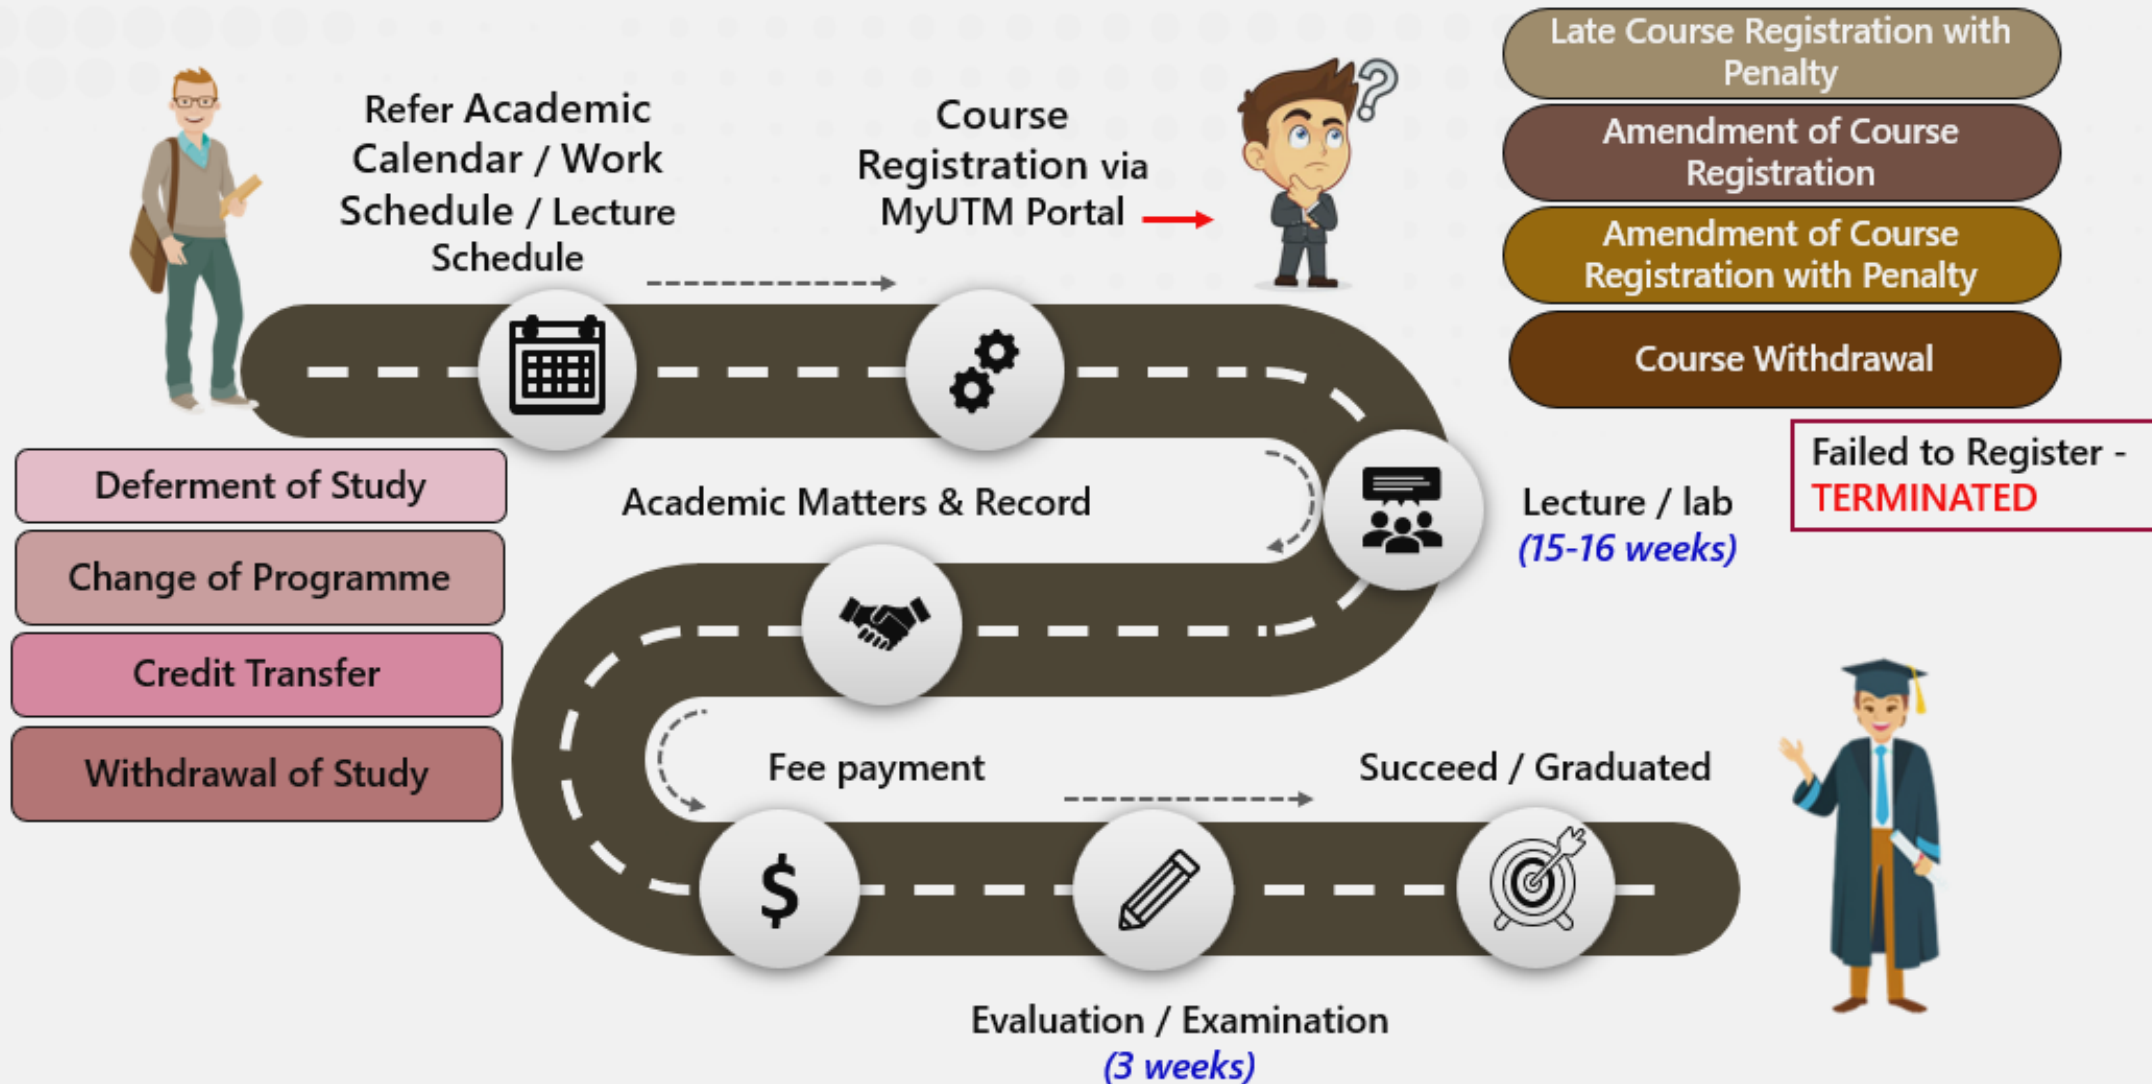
Refer Academic Calendar / Work Schedule / Lecture Schedule

Course Registration via MyUTM Portal

Late Course Registration with Penalty

Amendment of Course Registration

Amendment of Course Registration with Penalty

Course Withdrawal

Failed to Register - TERMINATED

Deferment of Study

Change of Programme

Credit Transfer

Withdrawal of Study

Academic Matters & Record

Lecture / lab
(15-16 weeks)

Fee payment

Succeed / Graduated

$

Evaluation / Examination
(3 weeks)